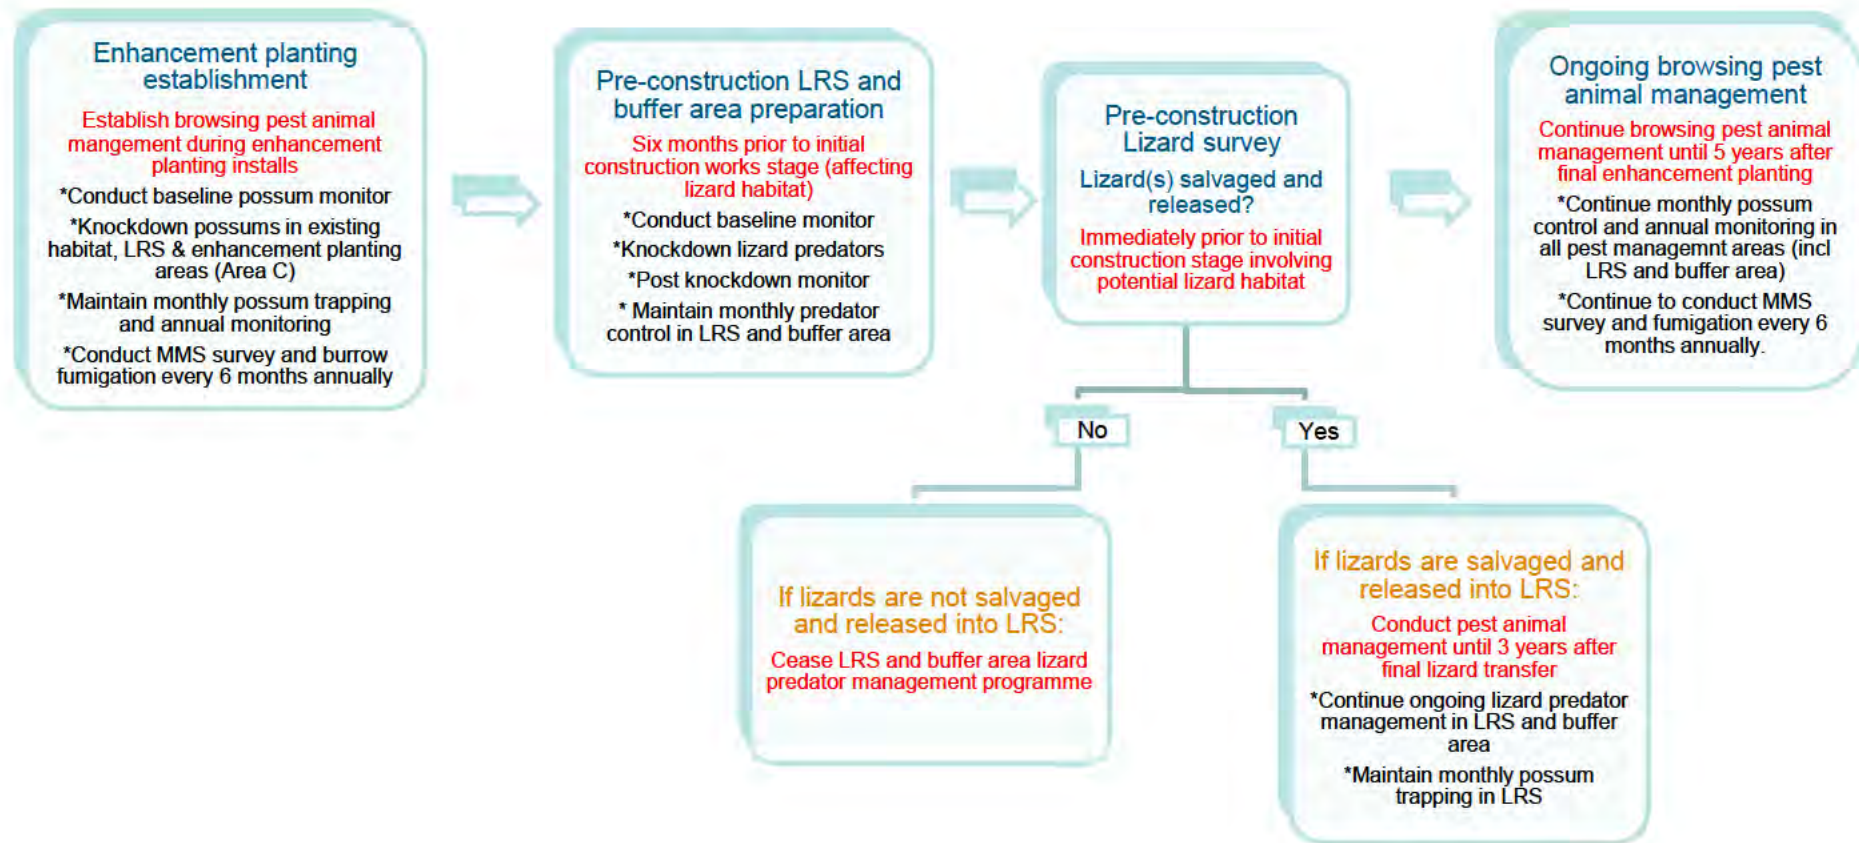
Enhancement planting establishment

Establish browsing pest animal mangement during enhancement planting installs

*Conduct baseline possum monitor

*Knockdown possums in existing habitat, LRS & enhancement planting areas (Area C)

*Maintain monthly possum trapping and annual monitoring

*Conduct MMS survey and burrow fumigation every 6 months annually

Pre-construction LRS and buffer area preparation

Six months prior to initial construction works stage (affecting lizard habitat)

*Conduct baseline monitor

*Knockdown lizard predators

*Post knockdown monitor

* Maintain monthly predator control in LRS and buffer area

Pre-construction Lizard survey

Lizard(s) salvaged and released?

Immediately prior to initial construction stage involving potential lizard habitat

Ongoing browsing pest animal management

Continue browsing pest animal management until 5 years after final enhancement planting

*Continue monthly possum control and annual monitoring in all pest managemnt areas (incl LRS and buffer area)

*Continue to conduct MMS survey and fumigation every 6 months annually.

No

Yes

If lizards are not salvaged and released into LRS:

Cease LRS and buffer area lizard predator management programme

If lizards are salvaged and released into LRS:

Conduct pest animal management until 3 years after final lizard transfer

*Continue ongoing lizard predator management in LRS and buffer area

*Maintain monthly possum trapping in LRS